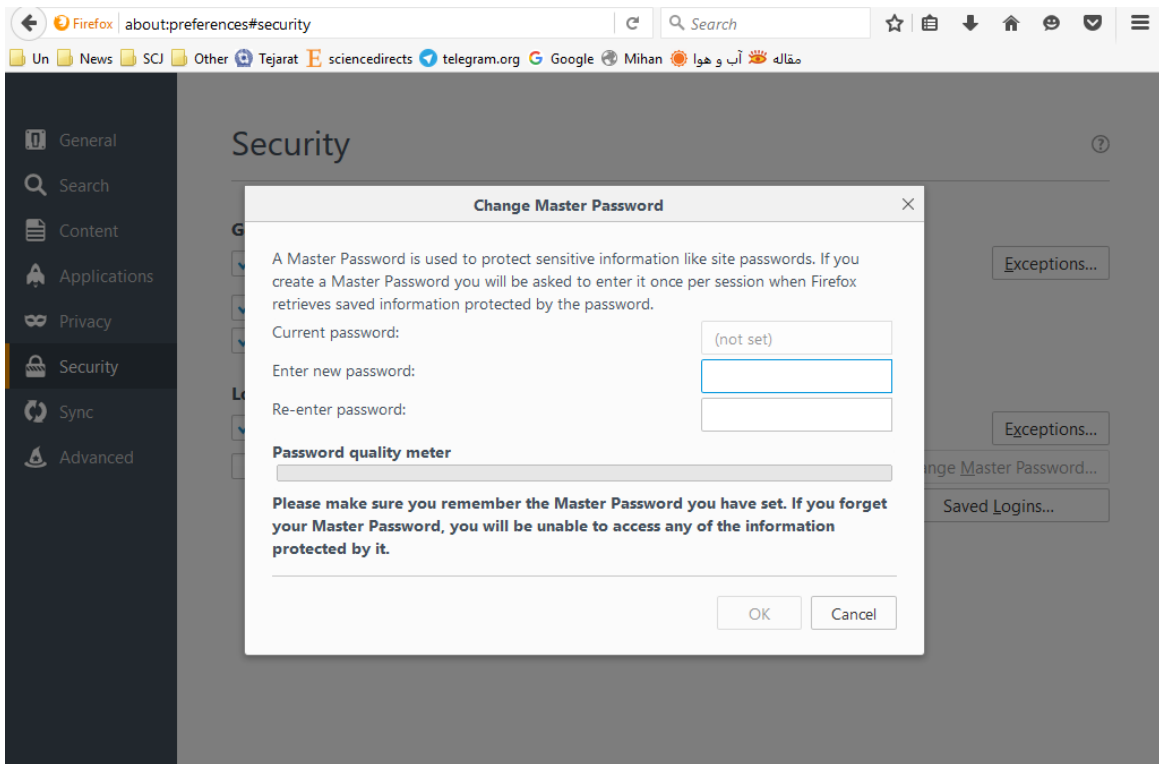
Firefox about:preferences#security

Search

Un News SCJ Other Tejarat sciencedirects telegram.org Google Mihan آب و هوا مقاله

General
Search
Content
Applications
Privacy
Security
Sync
Advanced

Security

G

Lo

Exceptions...

Exceptions...

nge Master Password...

Saved Logins...

Change Master Password

A Master Password is used to protect sensitive information like site passwords. If you create a Master Password you will be asked to enter it once per session when Firefox retrieves saved information protected by the password.

Current password: (not set)

Enter new password:

Re-enter password:

Password quality meter

Please make sure you remember the Master Password you have set. If you forget your Master Password, you will be unable to access any of the information protected by it.

OK Cancel